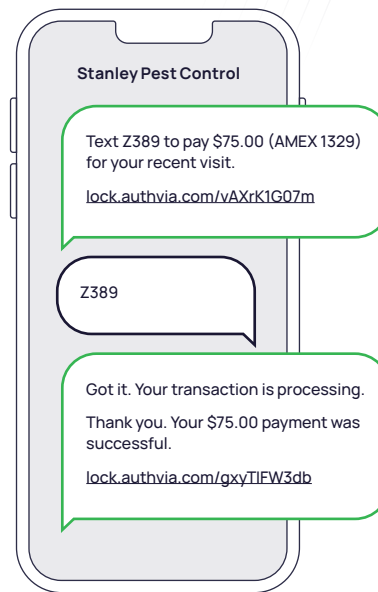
Stanley Pest Control

Text Z389 to pay $75.00 (AMEX 1329) for your recent visit.

lock.authvia.com/vAXrK1G07m

Z389

Got it. Your transaction is processing.

Thank you. Your $75.00 payment was successful.

lock.authvia.com/gxyTIFW3db